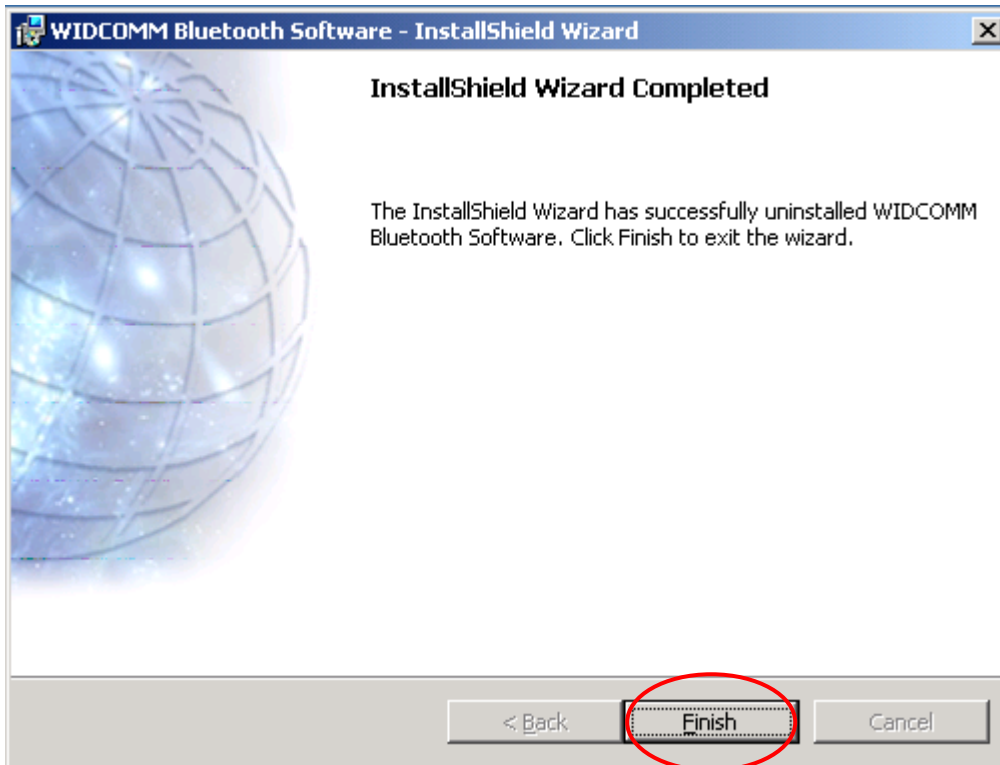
WIDCOMM Bluetooth Software - InstallShield Wizard

X

InstallShield Wizard Completed

The InstallShield Wizard has successfully uninstalled WIDCOMM Bluetooth Software. Click Finish to exit the wizard.

< Back

Finish

Cancel